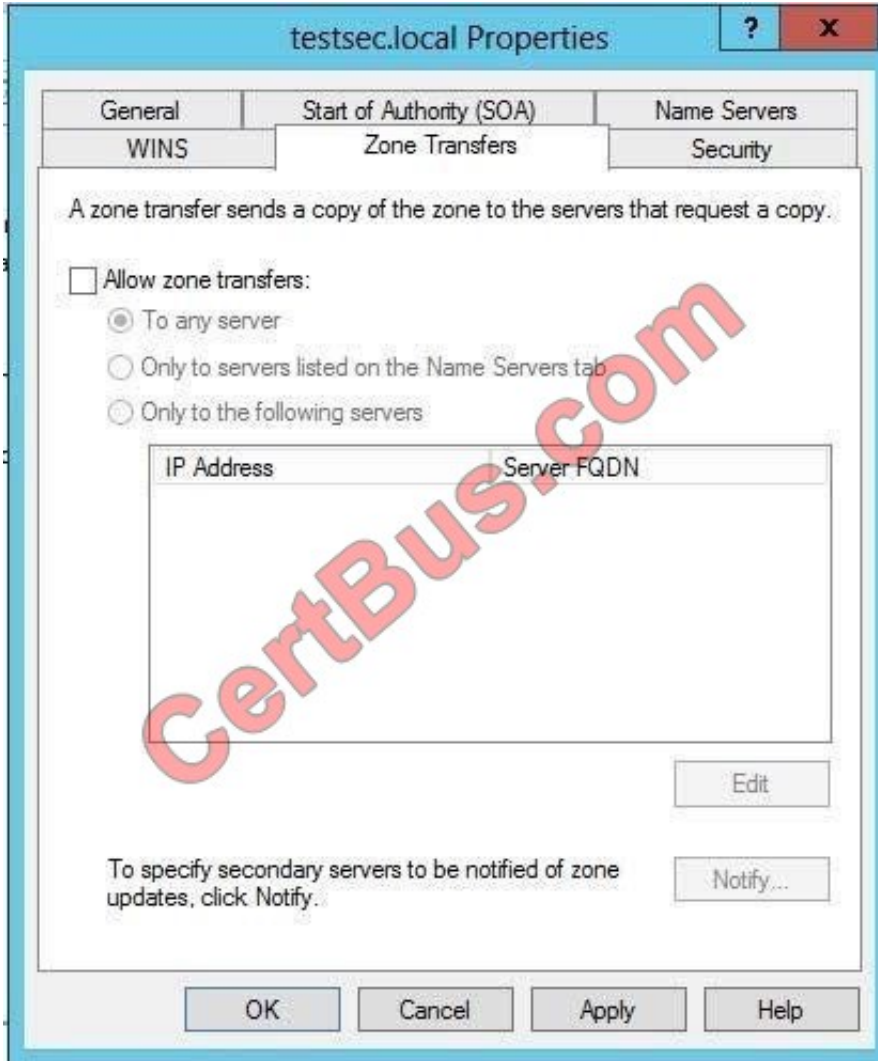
testsec.local Properties

?

x

General

Start of Authority (SOA)

Name Servers

WINS

Zone Transfers

Security

A zone transfer sends a copy of the zone to the servers that request a copy.

Allow zone transfers:

To any server

Only to servers listed on the Name Servers tab

Only to the following servers

| IP Address | Server FQDN |
|---|---|

Edit

To specify secondary servers to be notified of zone updates, click Notify.

Notify...

OK

Cancel

Apply

Help

CertBus.com